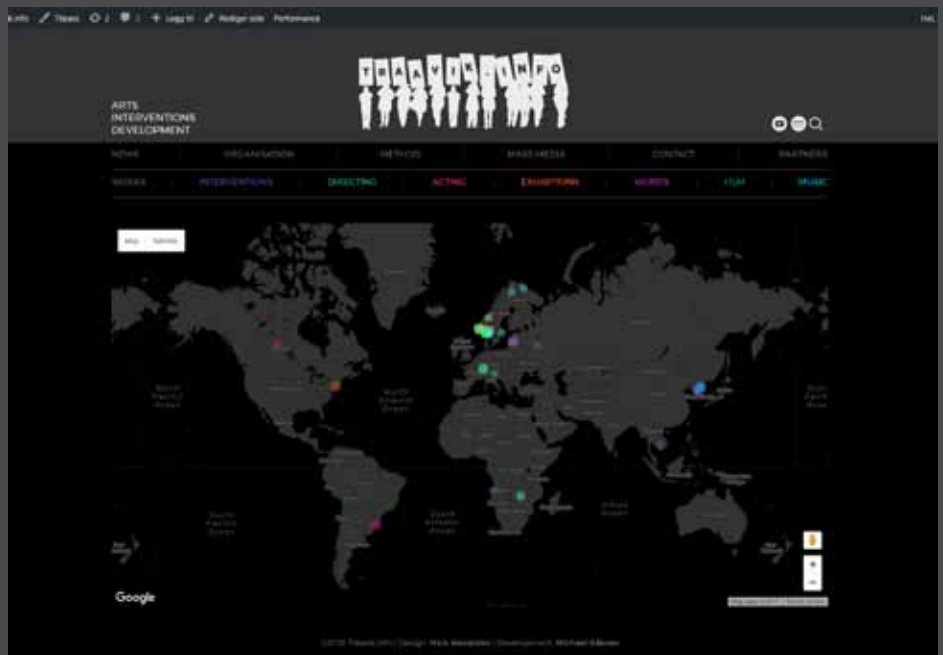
k.info Tilpasi 2 Legg til Rediger side Performance

TRAAVIK.INFO

ARTS
INTERVENTIONS
DEVELOPMENT

NEWS | ORGANISATION | METHOD | MASS MEDIA | CONTACT | PARTNERS

WORKS | INTERVENTIONS | DIRECTING | ACTING | EXHIBITIONS | WORDS | FILM | MUSIC

Map | Satellite

North Pacific Ocean

North Atlantic Ocean

South Pacific Ocean

South Atlantic Ocean

Indian Ocean

Google

©2018 Traavik.info | Design: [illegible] | Development: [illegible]